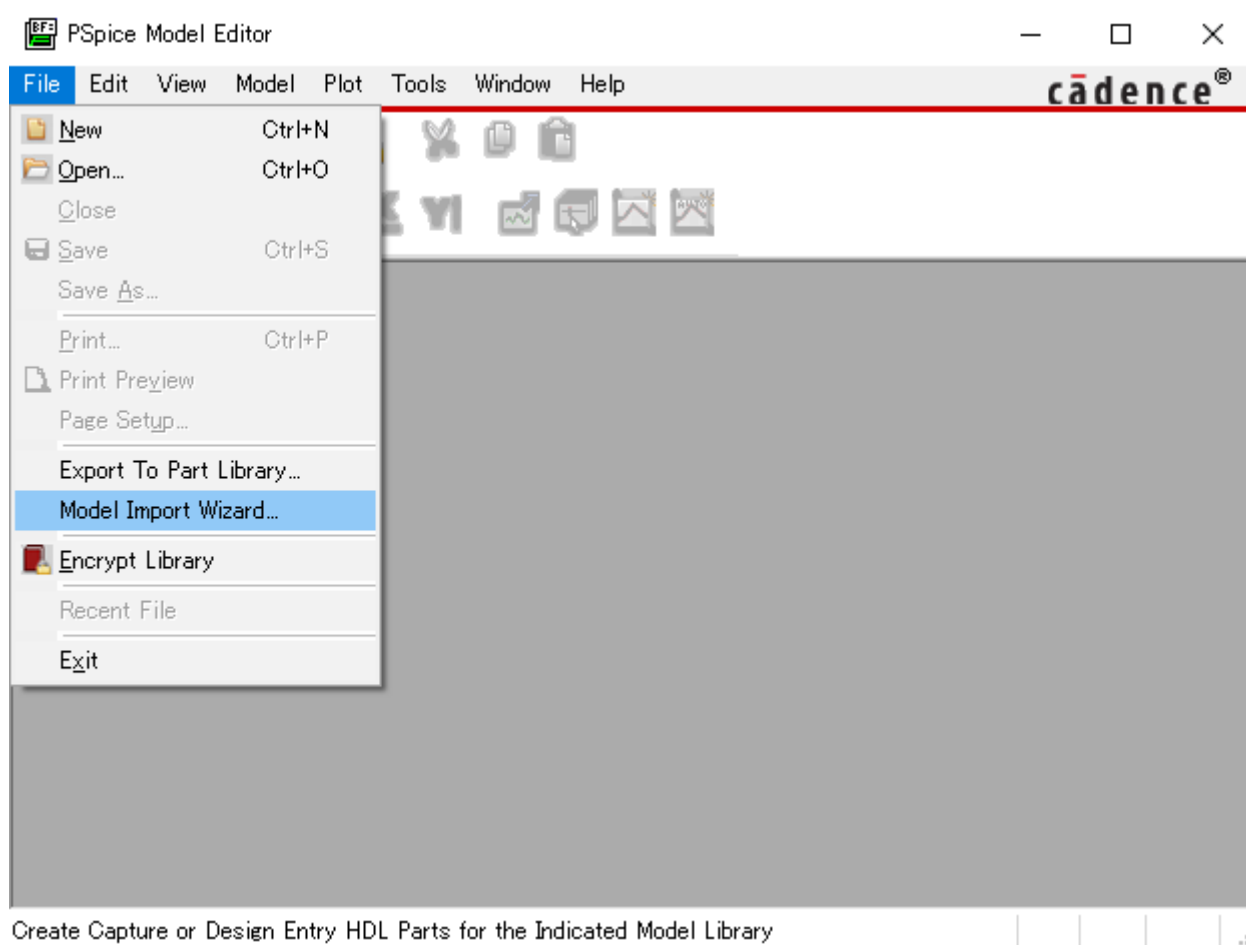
PSpice Model Editor

File Edit View Model Plot Tools Window Help

cādence®

New Ctrl+N
Open... Ctrl+O
Close
Save Ctrl+S
Save As...
Print... Ctrl+P
Print Preview
Page Setup...
Export To Part Library...
Model Import Wizard...
Encrypt Library
Recent File
Exit

Create Capture or Design Entry HDL Parts for the Indicated Model Library